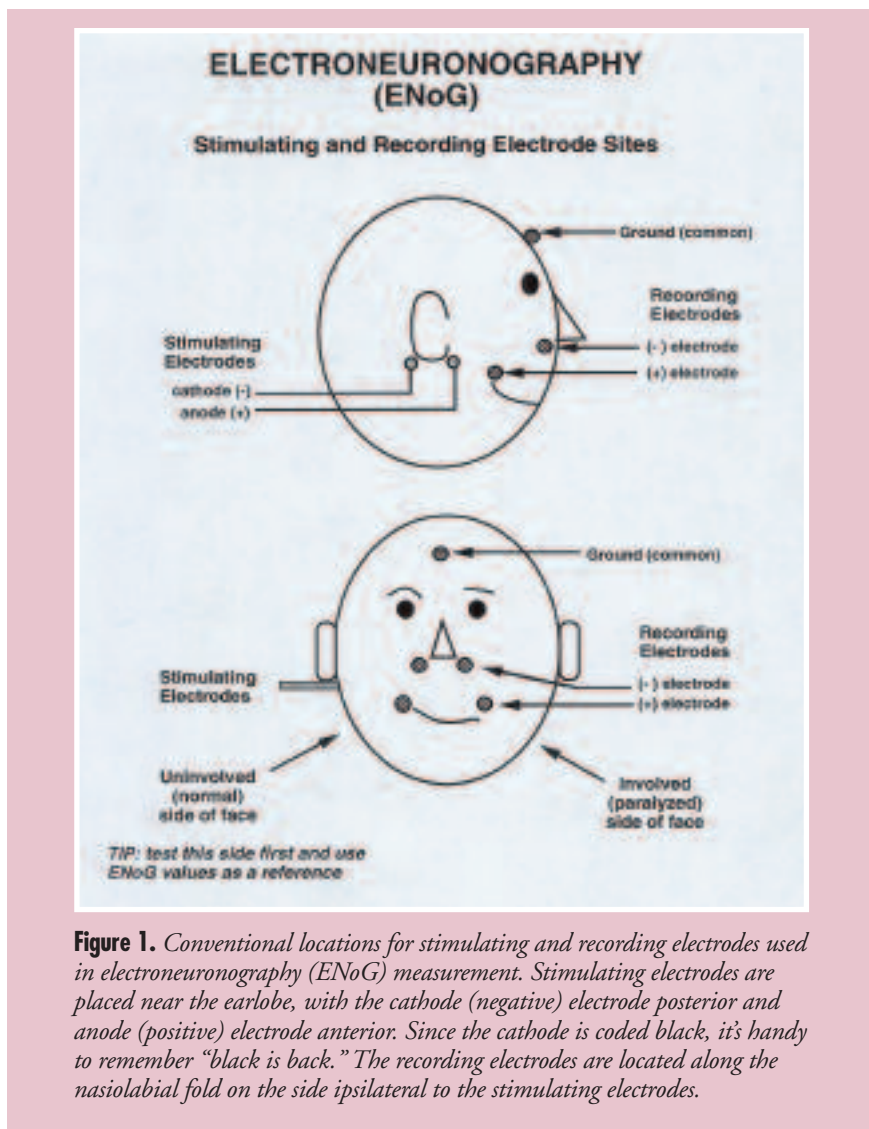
ELECTRONEURONOGRAPHY (ENoG)

Stimulating and Recording Electrode Sites

Ground (common)

Recording Electrodes

Stimulating Electrodes

(-) electrode

(+) electrode

cathode (-)

anode (+)

Ground (common)

Recording Electrodes

Stimulating Electrodes

(-) electrode

(+) electrode

Uninvolved (normal) side of face

Involved (paralyzed) side of face

TIP: test this side first and use ENoG values as a reference

**Figure 1.** *Conventional locations for stimulating and recording electrodes used in electroneuronography (ENoG) measurement. Stimulating electrodes are placed near the earlobe, with the cathode (negative) electrode posterior and anode (positive) electrode anterior. Since the cathode is coded black, it's handy to remember "black is back." The recording electrodes are located along the nasiolabial fold on the side ipsilateral to the stimulating electrodes.*